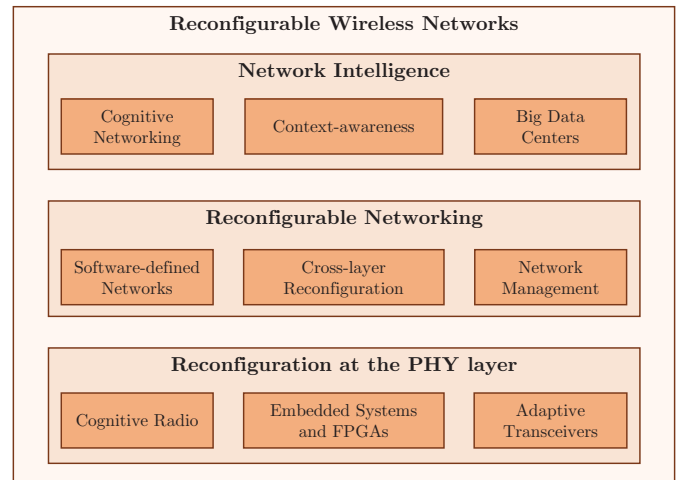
Reconfigurable Wireless Networks

Network Intelligence

Cognitive Networking

Context-awareness

Big Data Centers

Reconfigurable Networking

Software-defined Networks

Cross-layer Reconfiguration

Network Management

Reconfiguration at the PHY layer

Cognitive Radio

Embedded Systems and FPGAs

Adaptive Transceivers